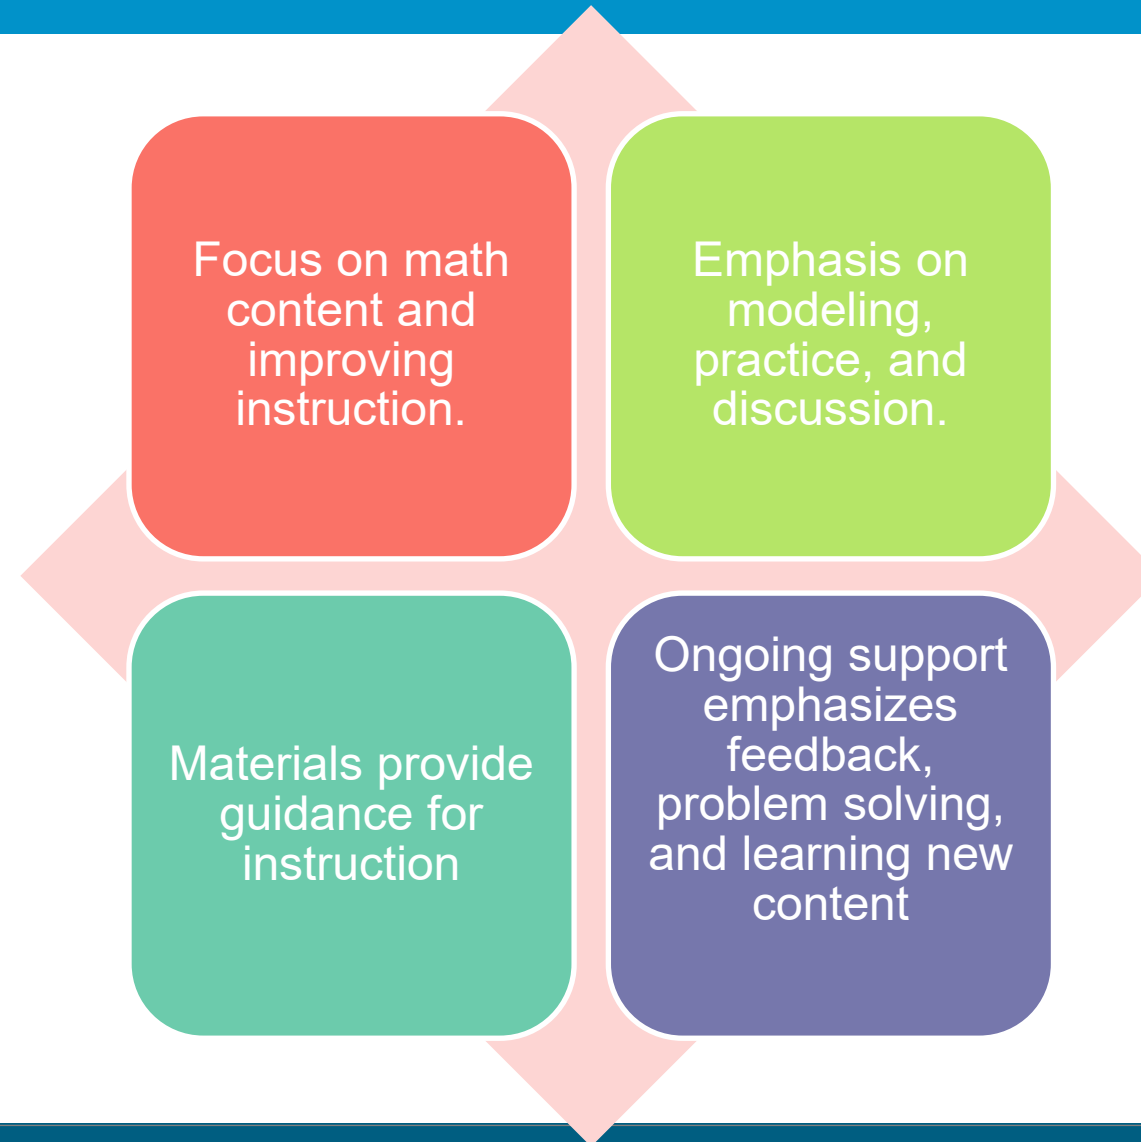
Focus on math content and improving instruction.

Emphasis on modeling, practice, and discussion.

Materials provide guidance for instruction

Ongoing support emphasizes feedback, problem solving, and learning new content